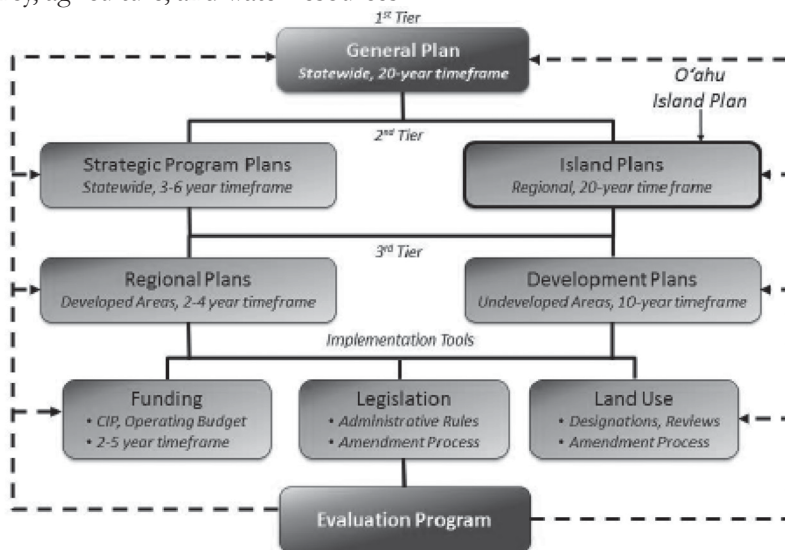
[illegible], agriculture, and water resources

$1^{st}$ Tier

General Plan
Statewide, 20-year timeframe

O'ahu Island Plan

$2^{nd}$ Tier

Strategic Program Plans
Statewide, 3-6 year timeframe

Island Plans
Regional, 20-year time frame

$3^{rd}$ Tier

Regional Plans
Developed Areas, 2-4 year timeframe

Development Plans
Undeveloped Areas, 10-year timeframe

Implementation Tools

Funding
• CIP, Operating Budget
• 2-5 year timeframe

Legislation
• Administrative Rules
• Amendment Process

Land Use
• Designations, Reviews
• Amendment Process

Evaluation Program